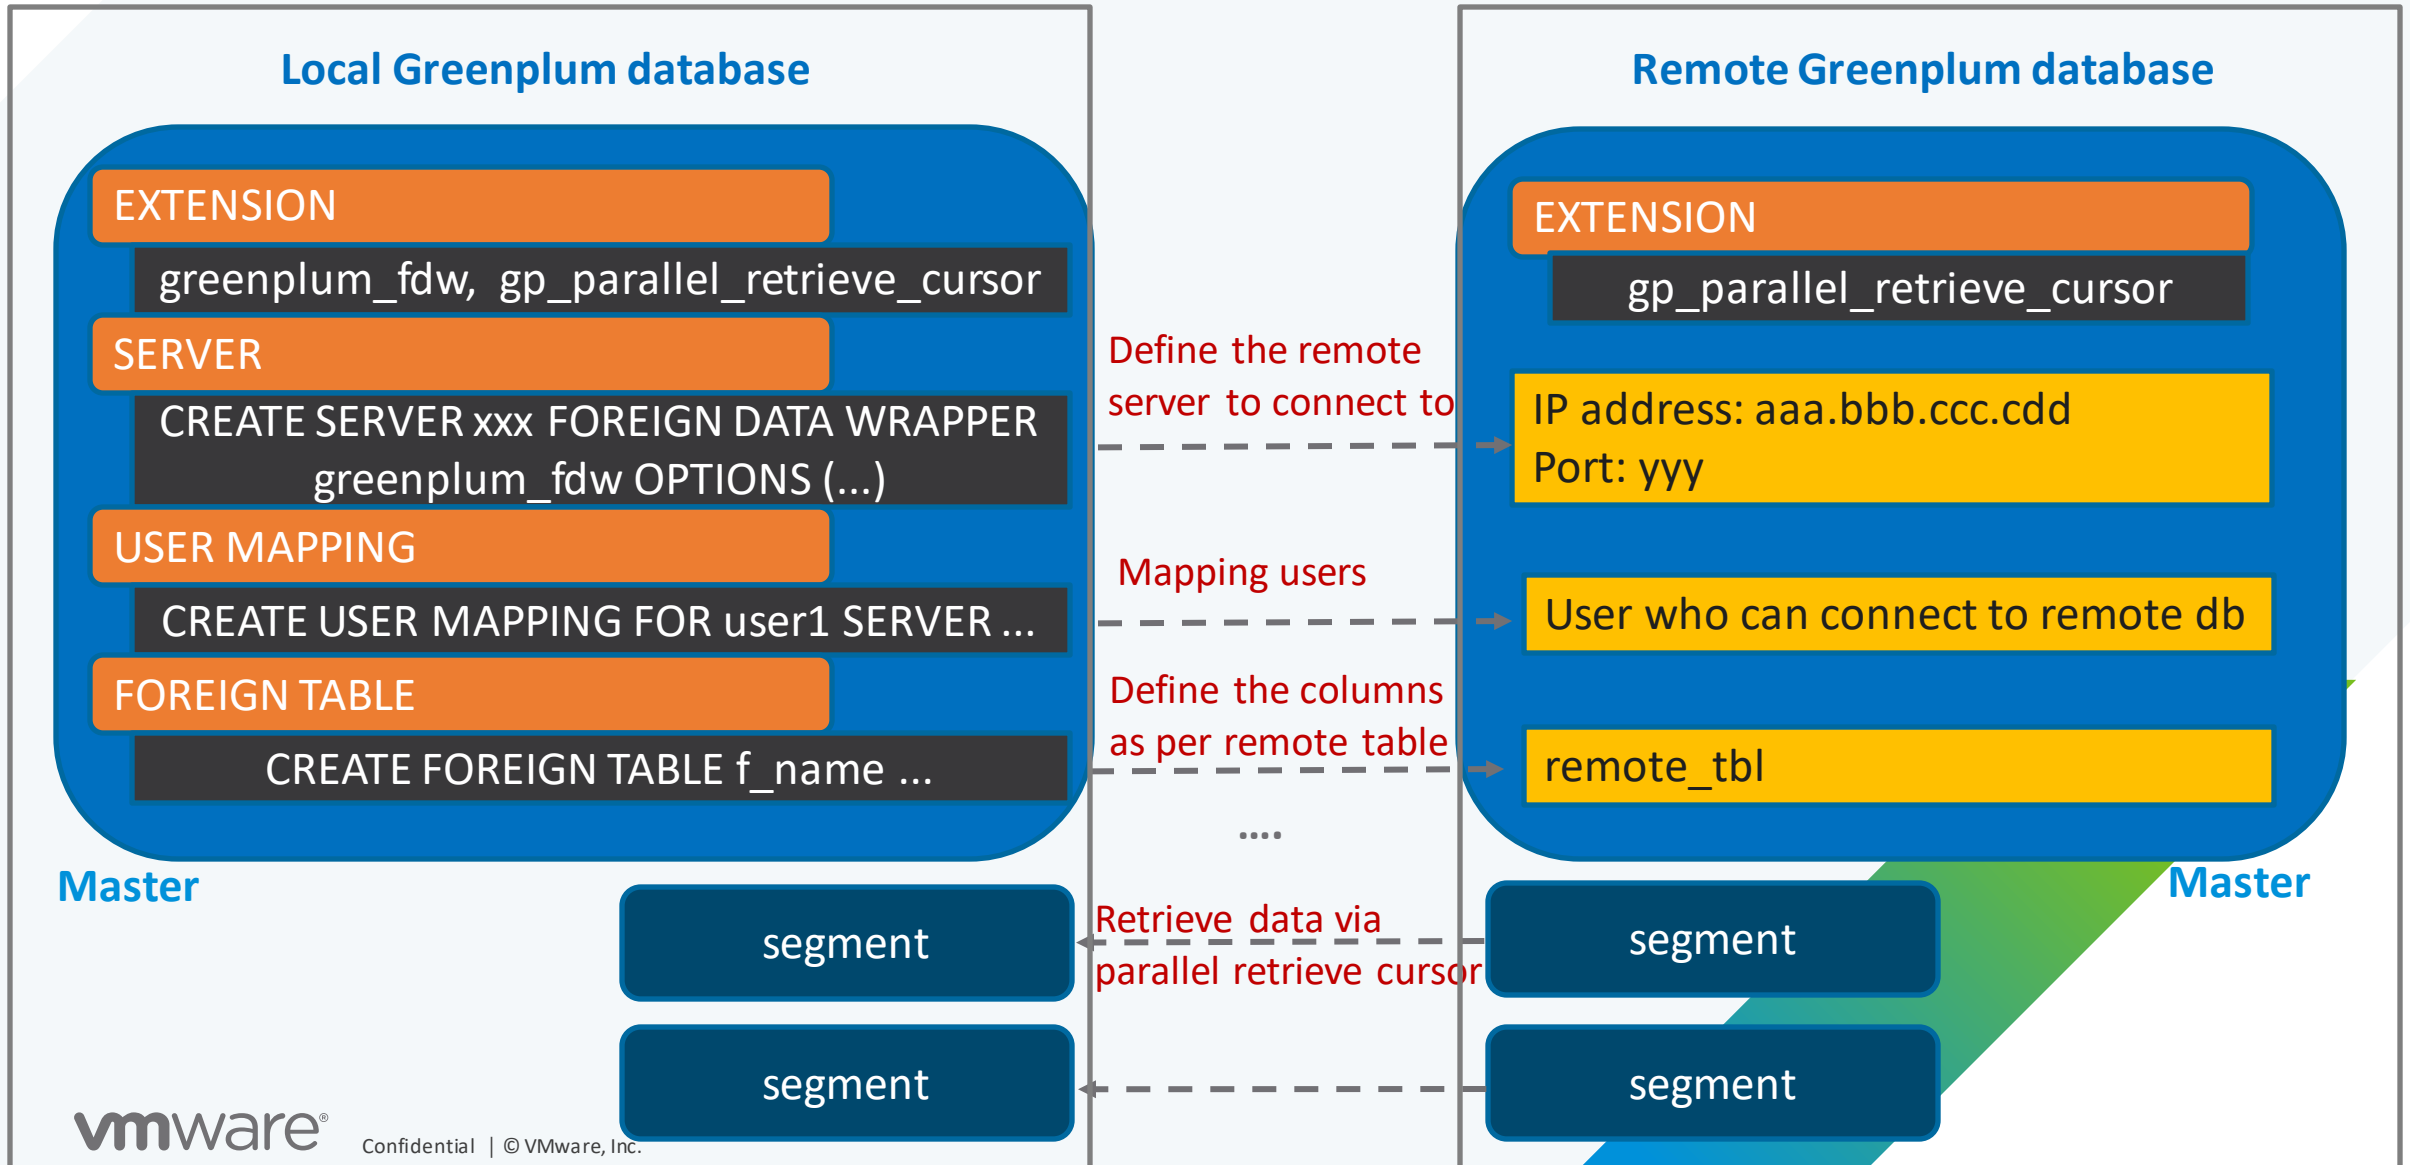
Local Greenplum database

EXTENSION

greenplum_fdw, gp_parallel_retrieve_cursor

SERVER

CREATE SERVER xxx FOREIGN DATA WRAPPER greenplum_fdw OPTIONS (...)

USER MAPPING

CREATE USER MAPPING FOR user1 SERVER ...

FOREIGN TABLE

CREATE FOREIGN TABLE f_name ...

Master

segment

segment

Define the remote server to connect to

Mapping users

Define the columns as per remote table

....

Retrieve data via parallel retrieve cursor

Remote Greenplum database

EXTENSION

gp_parallel_retrieve_cursor

IP address: aaa.bbb.ccc.cdd
Port: yyy

User who can connect to remote db

remote_tbl

Master

segment

segment

vmware®

Confidential | © VMware, Inc.